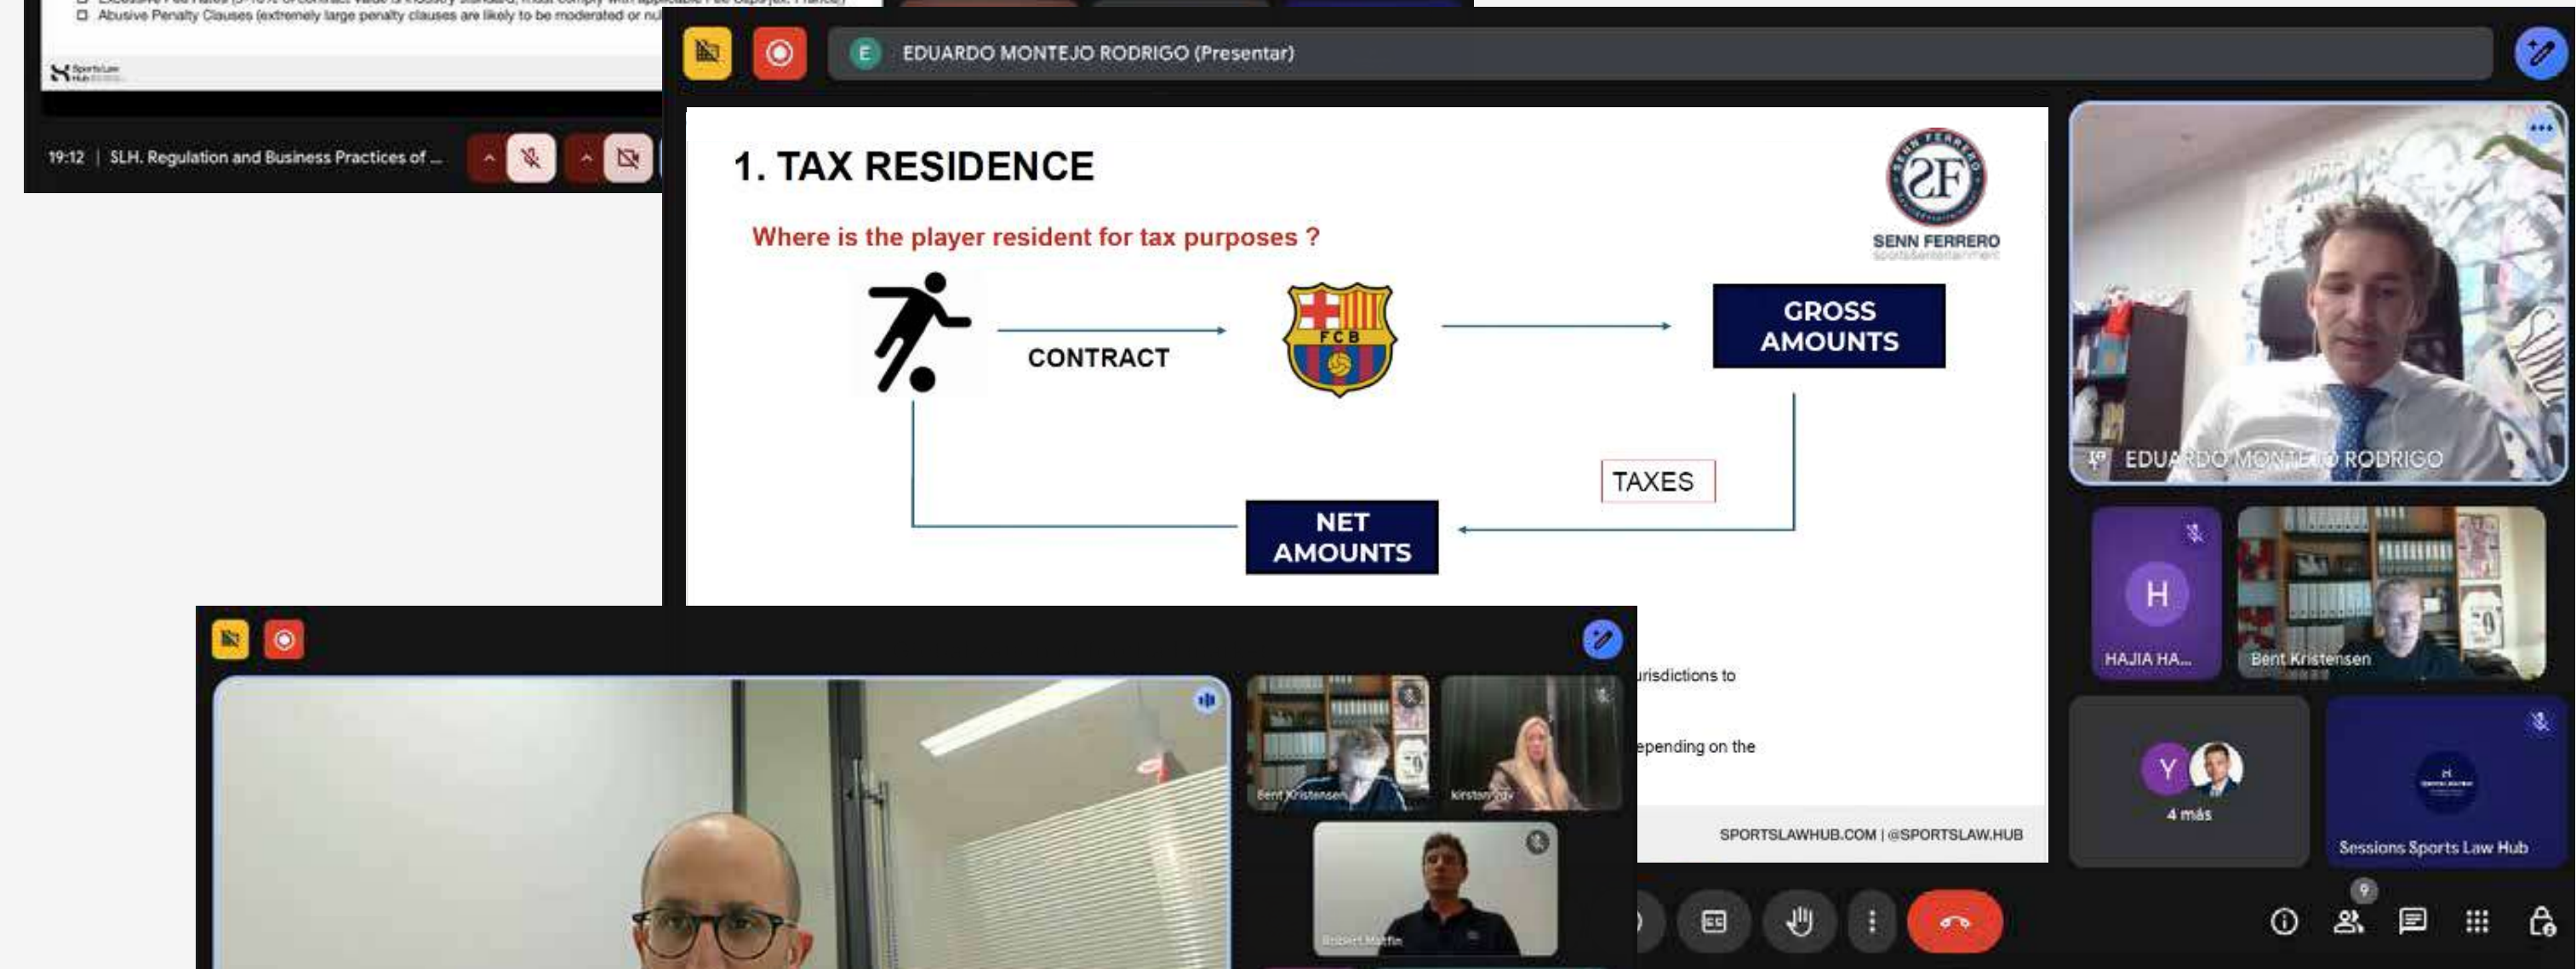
☐ Abusive Penalty Clauses (extremely large penalty clauses are likely to be moderated or nu

19:12 | SLH. Regulation and Business Practices of ...

EDUARDO MONTEJO RODRIGO (Presentar)

1. TAX RESIDENCE

Where is the player resident for tax purposes ?

SENN FERRERO

CONTRACT

FCB

GROSS AMOUNTS

TAXES

NET AMOUNTS

urisdictions to

epending on the

SPORTSLAWHUB.COM | @SPORTSLAW.HUB

EDUARDO MONTEJO RODRIGO

H

HAJIA HA...

Bent Kristensen

Y

4 más

Sessions Sports Law Hub

Bent Kristensen

kirstendv

Robert Martin

9